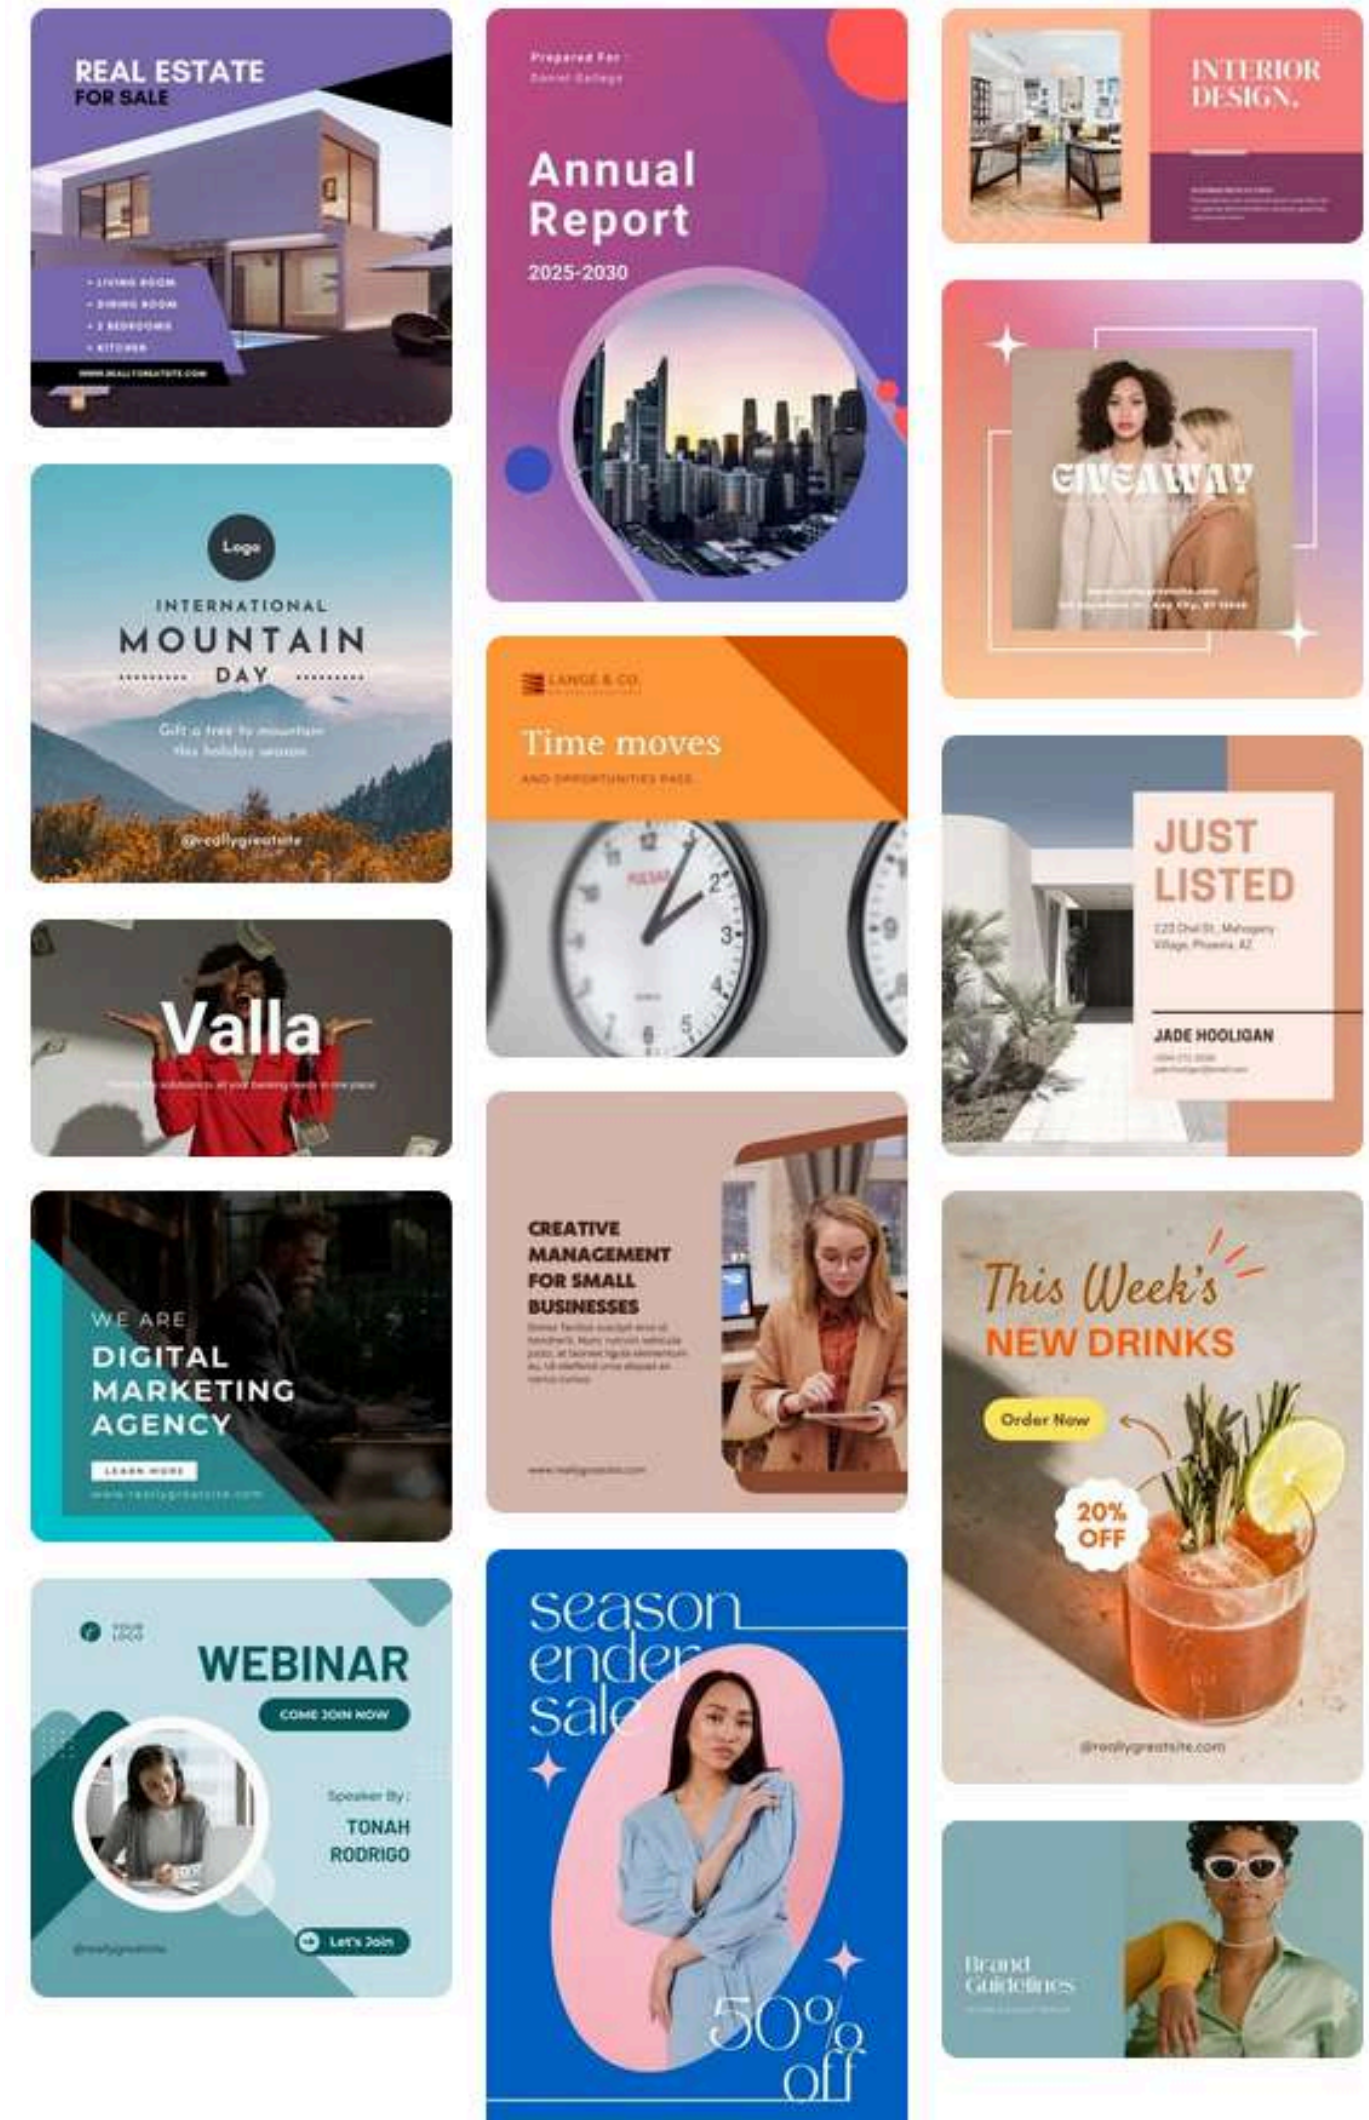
REAL ESTATE
FOR SALE

• LIVING ROOM
• DINING ROOM
• 2 BEDROOMS
• KITCHEN

WWW.REALLYGREATSITE.COM

Logo

INTERNATIONAL
MOUNTAIN
DAY

Gift a tree to mountain this holiday season

@reallygreatsite

Valla

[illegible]

WE ARE
DIGITAL
MARKETING
AGENCY

LEARN MORE

www.reallygreatsite.com

YOUR LOGO

WEBINAR

COME JOIN NOW

Speaker By :
TONAH
RODRIGO

Let's Join

@reallygreatsite

Prepared For :
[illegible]

Annual
Report
2025-2030

LANGE & CO.

Time moves

AND OPPORTUNITIES PASS

CREATIVE
MANAGEMENT
FOR SMALL
BUSINESSES

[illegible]

www.reallygreatsite.com

season
ender
sale

50%
off

INTERIOR
DESIGN.

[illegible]

GIVEAWAY

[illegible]

JUST
LISTED

123 Oak St., Mahogany Village, Phoenix, AZ

JADE HOOLIGAN

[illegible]

This Week's
NEW DRINKS

Order Now

20%
OFF

@reallygreatsite.com

Brand
Guidelines

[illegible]